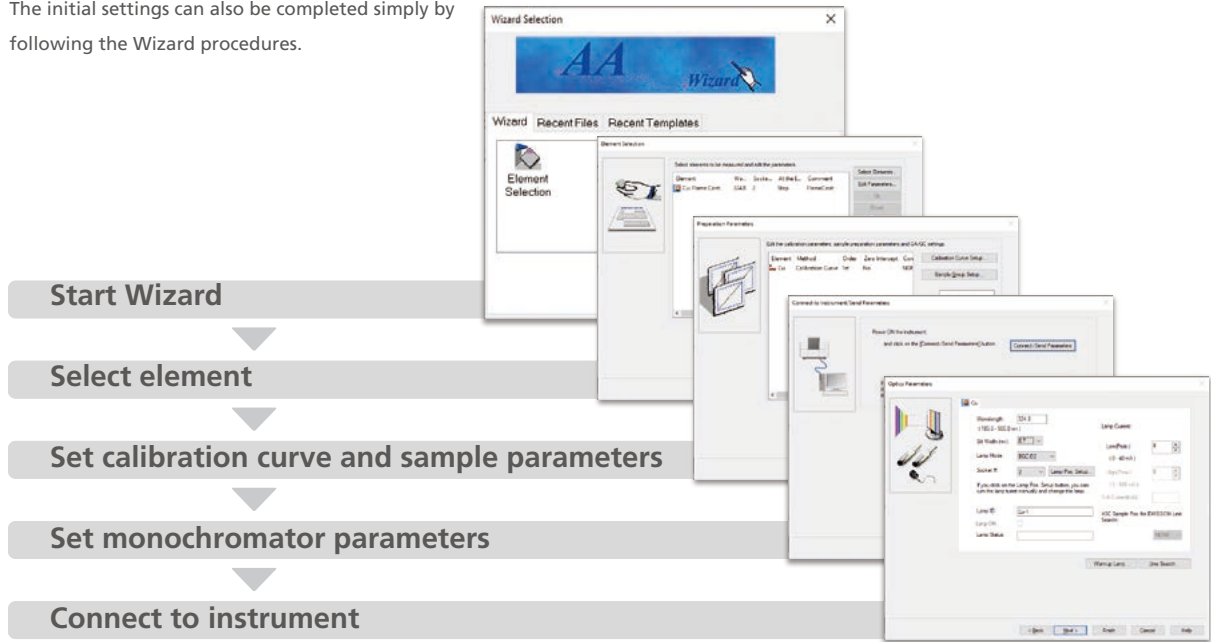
The initial settings can also be completed simply by following the Wizard procedures.

Wizard Selection

AA Wizard

Wizard Recent Files Recent Templates

Element Selection

Element Selection

Select elements to be measured and edit the parameters

Element Wa... Socke... At the L... Comment

Cu Flame Cont. 324.8 2 Step FlameCont

Select Elements...

Edit Parameters...

Preparation Parameters

Edit the calibration parameters, sample preparation parameters and QA/QC settings.

Element Method Order Zero Intercept

Cu Calibration Curve 1st No

Calibration Curve Setup...

Sample Group Setup...

Connect to Instrument/Send Parameters

Power ON the instrument

and click on the [Connect/Send Parameters] button

Connect/Send Parameters

Optics Parameters

Cu

Wavelength: 324.8

(185.0 - 900.0 nm)

Slit Width (nm): 0.7

Lamp Mode: BGC-D2

Socket #: 2

Lamp Pos. Setup...

Lamp Current:

Low(Peak): 8

Lamp ID: Cu-1

Lamp ON:

Lamp Status:

Warm up Lamp

Line Search

< Back Next > Finish Cancel Help

Start Wizard

Select element

Set calibration curve and sample parameters

Set monochromator parameters

Connect to instrument